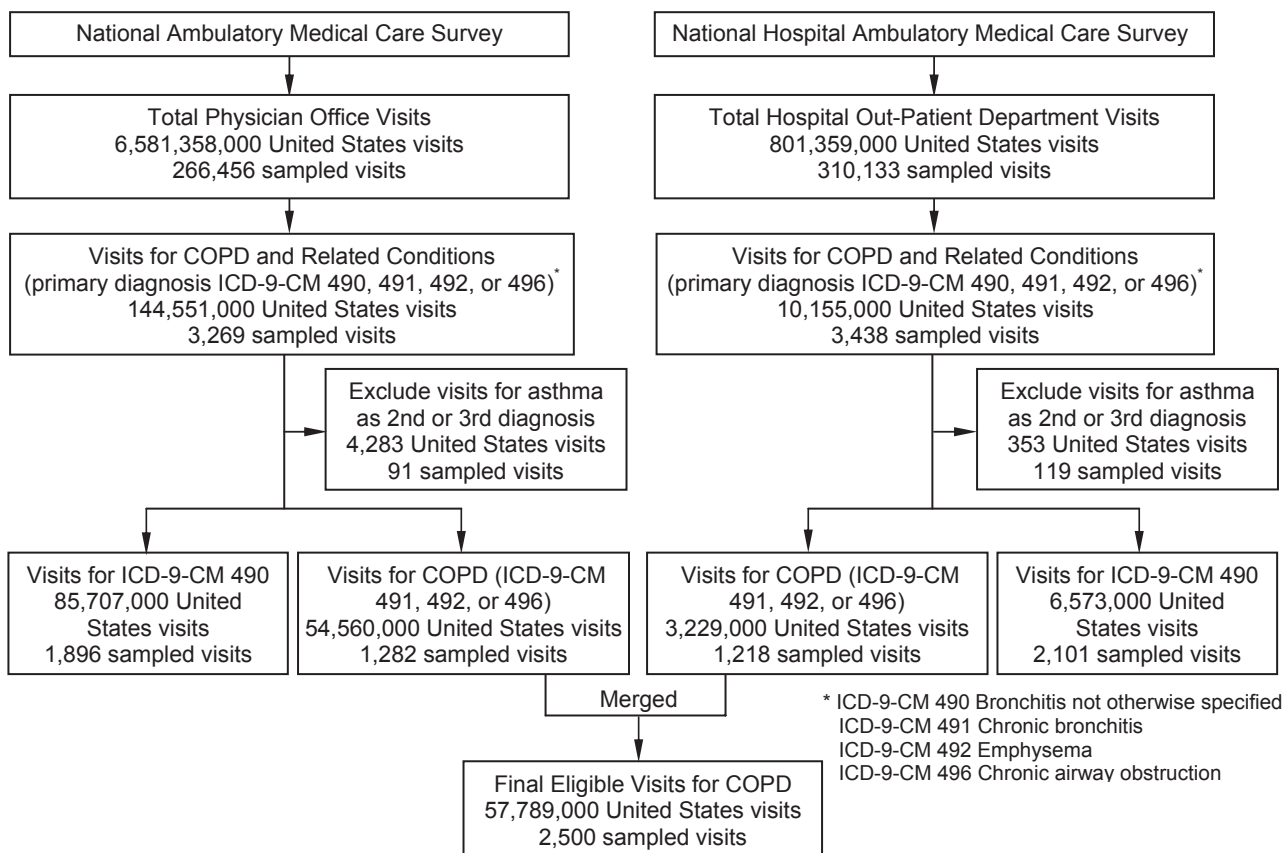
National Ambulatory Medical Care Survey

Total Physician Office Visits
6,581,358,000 United States visits
266,456 sampled visits

Visits for COPD and Related Conditions
(primary diagnosis ICD-9-CM 490, 491, 492, or 496)*
144,551,000 United States visits
3,269 sampled visits

Exclude visits for asthma
as 2nd or 3rd diagnosis
4,283 United States visits
91 sampled visits

Visits for ICD-9-CM 490
85,707,000 United States visits
1,896 sampled visits

Visits for COPD (ICD-9-CM 491, 492, or 496)
54,560,000 United States visits
1,282 sampled visits

National Hospital Ambulatory Medical Care Survey

Total Hospital Out-Patient Department Visits
801,359,000 United States visits
310,133 sampled visits

Visits for COPD and Related Conditions
(primary diagnosis ICD-9-CM 490, 491, 492, or 496)*
10,155,000 United States visits
3,438 sampled visits

Exclude visits for asthma
as 2nd or 3rd diagnosis
353 United States visits
119 sampled visits

Visits for COPD (ICD-9-CM 491, 492, or 496)
3,229,000 United States visits
1,218 sampled visits

Visits for ICD-9-CM 490
6,573,000 United States visits
2,101 sampled visits

Merged

Final Eligible Visits for COPD
57,789,000 United States visits
2,500 sampled visits

* ICD-9-CM 490 Bronchitis not otherwise specified
ICD-9-CM 491 Chronic bronchitis
ICD-9-CM 492 Emphysema
ICD-9-CM 496 Chronic airway obstruction